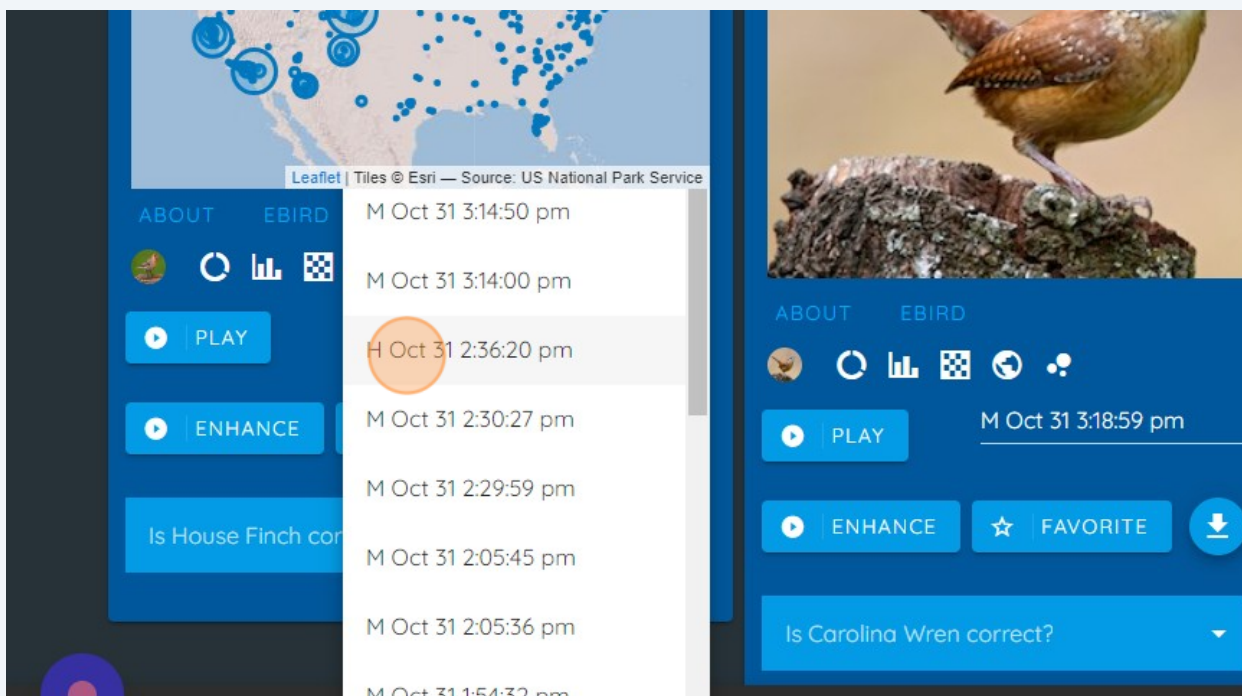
Leaflet | Tiles © Esri — Source: US National Park Service

ABOUT EBIRD

PLAY

ENHANCE

Is House Finch cor

M Oct 31 3:14:50 pm
M Oct 31 3:14:00 pm
H Oct 31 2:36:20 pm
M Oct 31 2:30:27 pm
M Oct 31 2:29:59 pm
M Oct 31 2:05:45 pm
M Oct 31 2:05:36 pm
M Oct 31 1:54:32 pm

ABOUT EBIRD

PLAY

M Oct 31 3:18:59 pm

ENHANCE

FAVORITE

Is Carolina Wren correct?